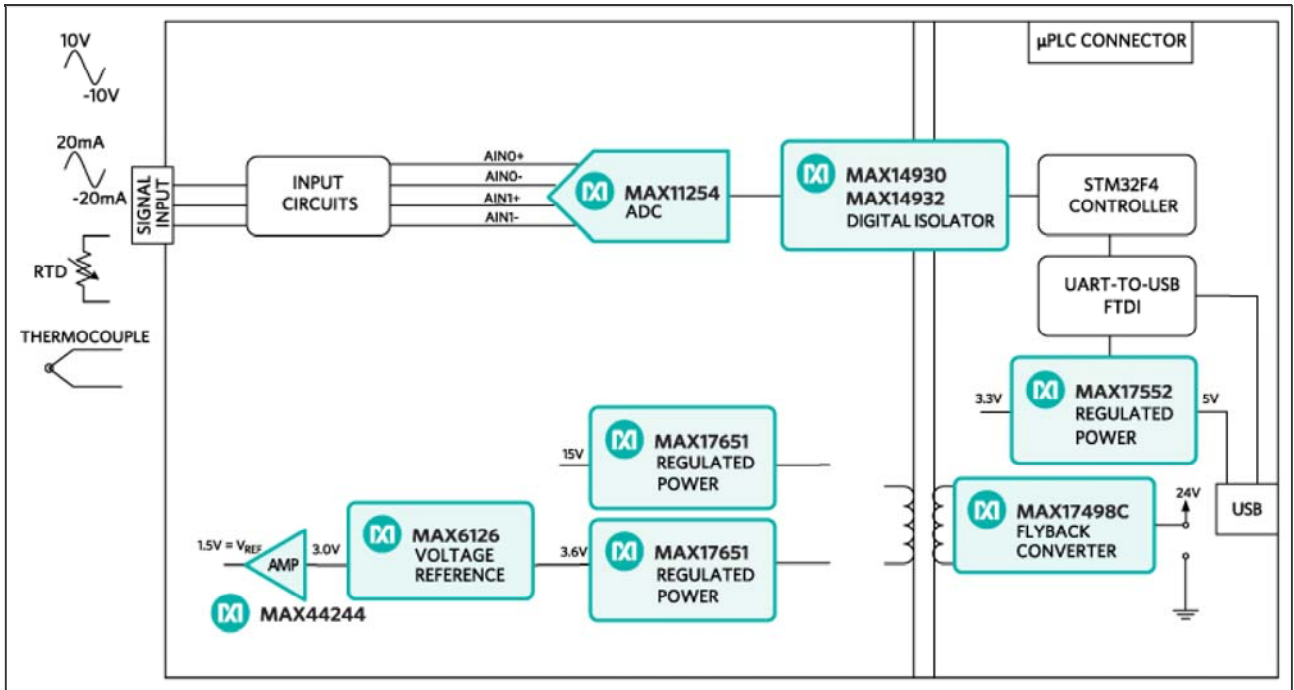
10V
-10V
20mA
-20mA
RTD
THERMOCOUPLE
SIGNAL INPUT
INPUT CIRCUITS
AIN0+
AIN0-
AIN1+
AIN1-
MAX11254
ADC
MAX14930
MAX14932
DIGITAL ISOLATOR
μPLC CONNECTOR
STM32F4
CONTROLLER
UART-TO-USB
FTDI
3.3V
MAX17552
REGULATED
POWER
5V
15V
MAX17651
REGULATED
POWER
MAX17498C
FLYBACK
CONVERTER
24V
USB
1.5V = $V_{REF}$
AMP
3.0V
MAX6126
VOLTAGE
REFERENCE
3.6V
MAX17651
REGULATED
POWER
MAX44244